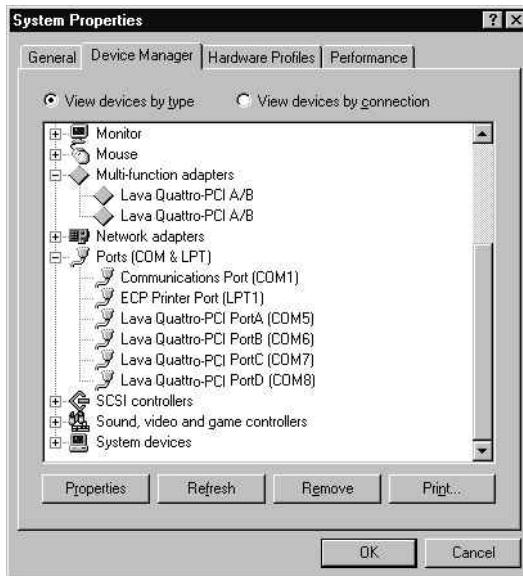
System Properties

? ×

General | Device Manager | Hardware Profiles | Performance

View devices by type

View devices by connection

Monitor
Mouse
Multi-function adapters
Lava Quattro-PCI A/B
Lava Quattro-PCI A/B
Network adapters
Ports (COM & LPT)
Communications Port (COM1)
ECP Printer Port (LPT1)
Lava Quattro-PCI PortA (COM5)
Lava Quattro-PCI PortB (COM6)
Lava Quattro-PCI PortC (COM7)
Lava Quattro-PCI PortD (COM8)
SCSI controllers
Sound, video and game controllers
System devices

Properties | Refresh | Remove | Print...

OK | Cancel